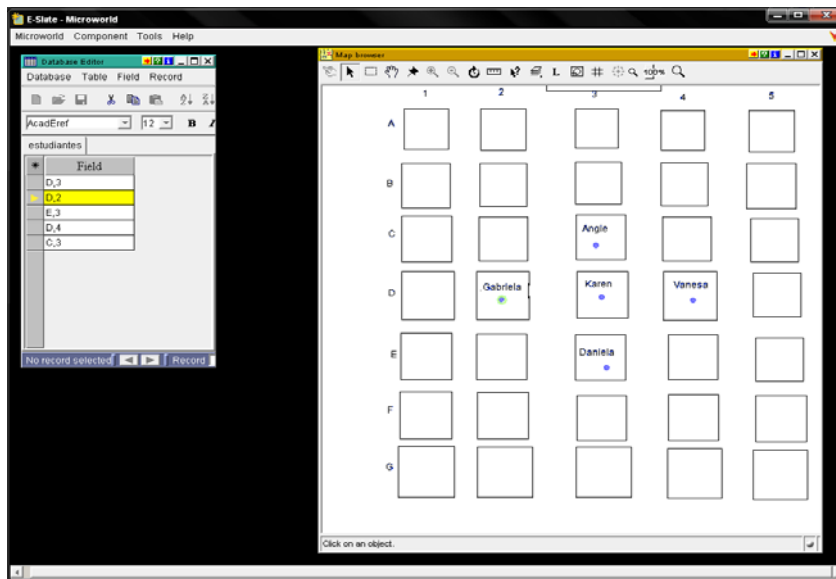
E-Slate - Microworld

Microworld Component Tools Help

Database Editor

Database Table Field Record

AcadEref 12 B

estudiantes

| * | Field |
|---|---|
| | D,3 |
| | D,2 |
| | E,3 |
| | D,4 |
| | C,3 |

No record selected Record

Map browser

L 100%

| | 1 | 2 | 3 | 4 | 5 |
|---|---|---|---|---|---|
| A | | | | | |
| B | | | | | |
| C | | | Angie | | |
| D | | Gabriela | Karen | Vanesa | |
| E | | | Daniela | | |
| F | | | | | |
| G | | | | | |

Click on an object.